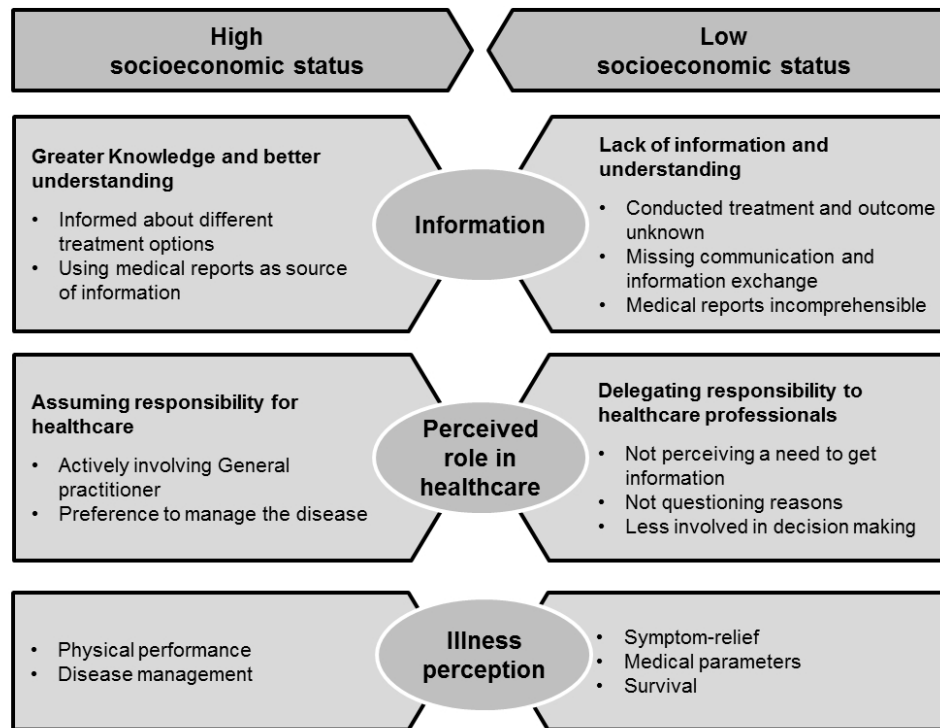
High socioeconomic status

Low socioeconomic status

Greater Knowledge and better understanding

- Informed about different treatment options
- Using medical reports as source of information

Information

Lack of information and understanding

- Conducted treatment and outcome unknown
- Missing communication and information exchange
- Medical reports incomprehensible

Assuming responsibility for healthcare

- Actively involving General practitioner
- Preference to manage the disease

Perceived role in healthcare

Delegating responsibility to healthcare professionals

- Not perceiving a need to get information
- Not questioning reasons
- Less involved in decision making

- Physical performance
- Disease management

Illness perception

- Symptom-relief
- Medical parameters
- Survival